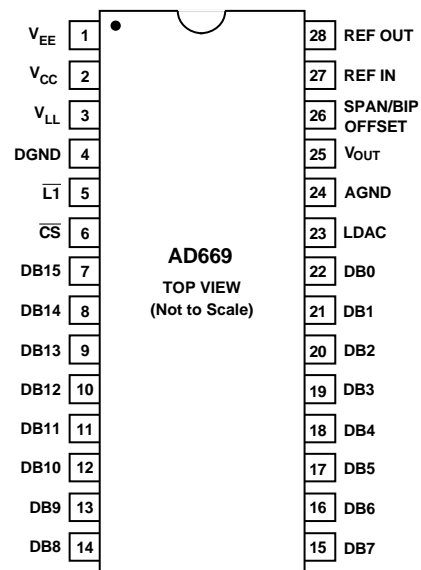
$V_{EE}$ 1
$V_{CC}$ 2
$V_{LL}$ 3
DGND 4
$\overline{L1}$ 5
$\overline{CS}$ 6
DB15 7
DB14 8
DB13 9
DB12 10
DB11 11
DB10 12
DB9 13
DB8 14

AD669
TOP VIEW
(Not to Scale)

28 REF OUT
27 REF IN
26 SPAN/BIP OFFSET
25 $V_{OUT}$
24 AGND
23 LDAC
22 DB0
21 DB1
20 DB2
19 DB3
18 DB4
17 DB5
16 DB6
15 DB7